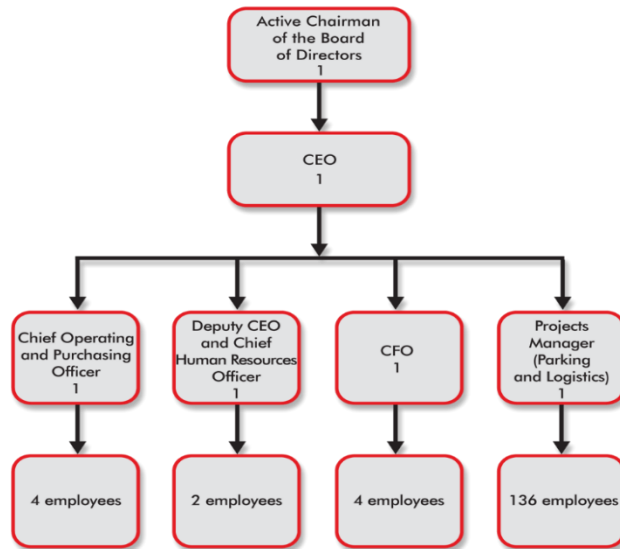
Active Chairman of the Board of Directors
1

CEO
1

Chief Operating and Purchasing Officer
1

Deputy CEO and Chief Human Resources Officer
1

CFO
1

Projects Manager (Parking and Logistics)
1

4 employees

2 employees

4 employees

136 employees